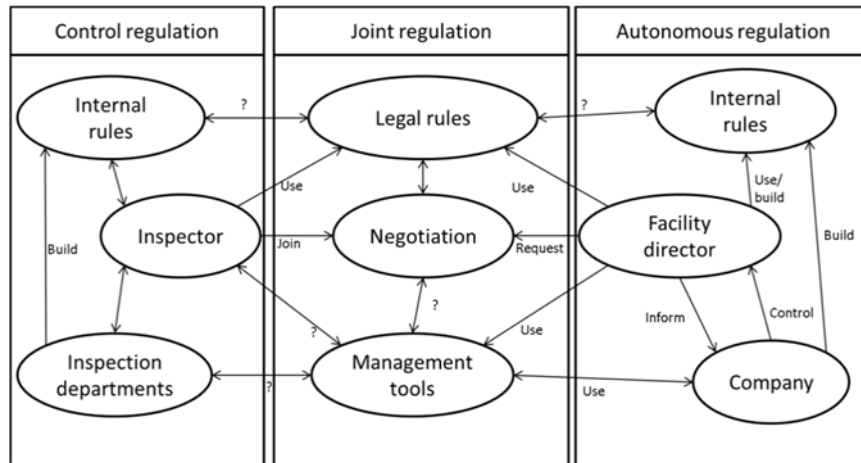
Control regulation

Joint regulation

Autonomous regulation

Internal rules

?

Legal rules

?

Internal rules

Use

Use

Use/ build

Build

Inspector

Join

Negotiation

Request

Facility director

Build

?

?

Use

Inform

Control

Inspection departments

?

Management tools

Use

Company